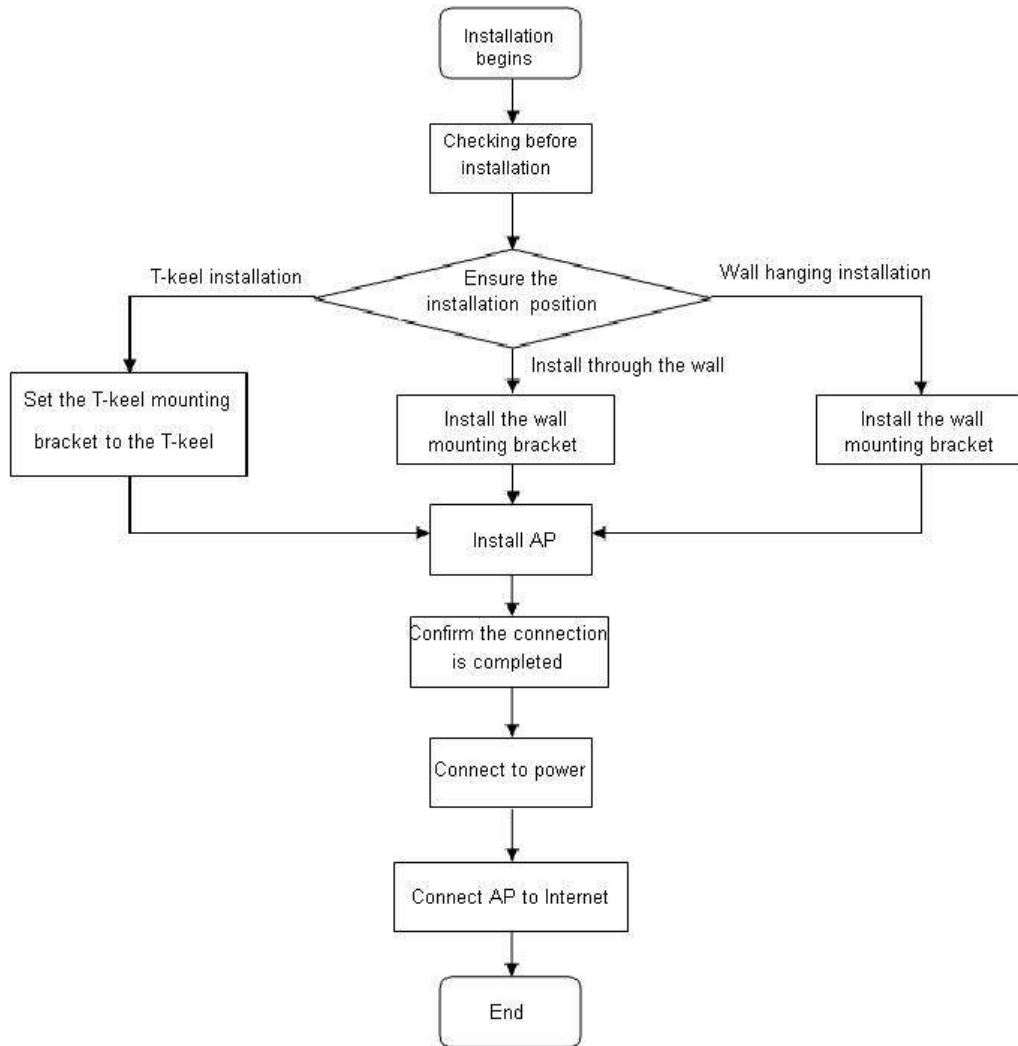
Installation begins

Checking before installation

T-keel installation

Ensure the installation position

Wall hanging installation

Install through the wall

Set the T-keel mounting bracket to the T-keel

Install the wall mounting bracket

Install the wall mounting bracket

Install AP

Confirm the connection is completed

Connect to power

Connect AP to Internet

End